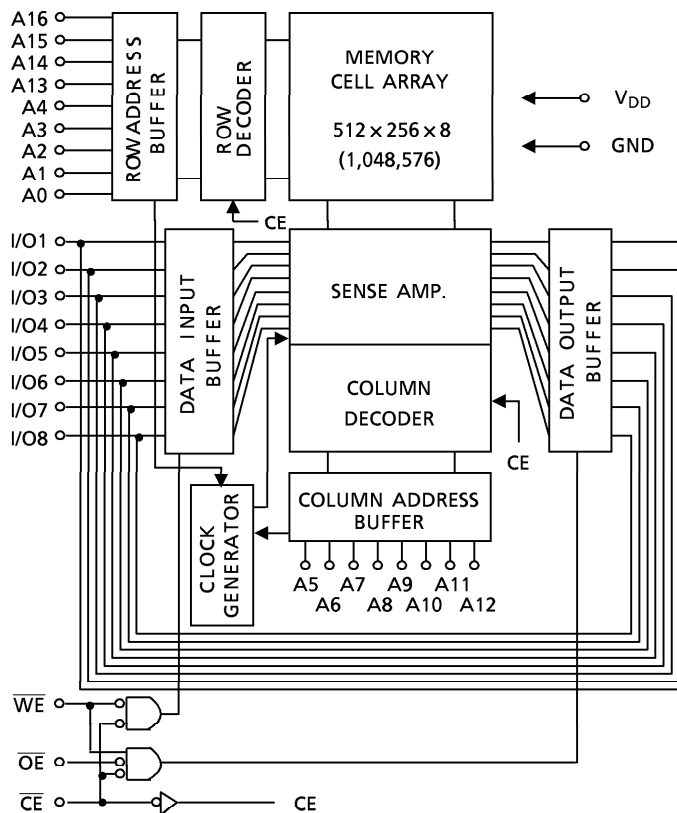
A16
A15
A14
A13
A4
A3
A2
A1
A0

ROWADDRESS BUFFER

ROW DECODER

MEMORY CELL ARRAY
$512 \times 256 \times 8$
(1,048,576)

$V_{DD}$
GND

CE

I/O1
I/O2
I/O3
I/O4
I/O5
I/O6
I/O7
I/O8

DATA INPUT BUFFER

SENSE AMP.

COLUMN DECODER

DATA OUTPUT BUFFER

CE

CLOCK GENERATOR

COLUMN ADDRESS BUFFER

A5 A6 A7 A8 A9 A10 A11 A12

$\overline{WE}$
$\overline{OE}$
$\overline{CE}$

CE